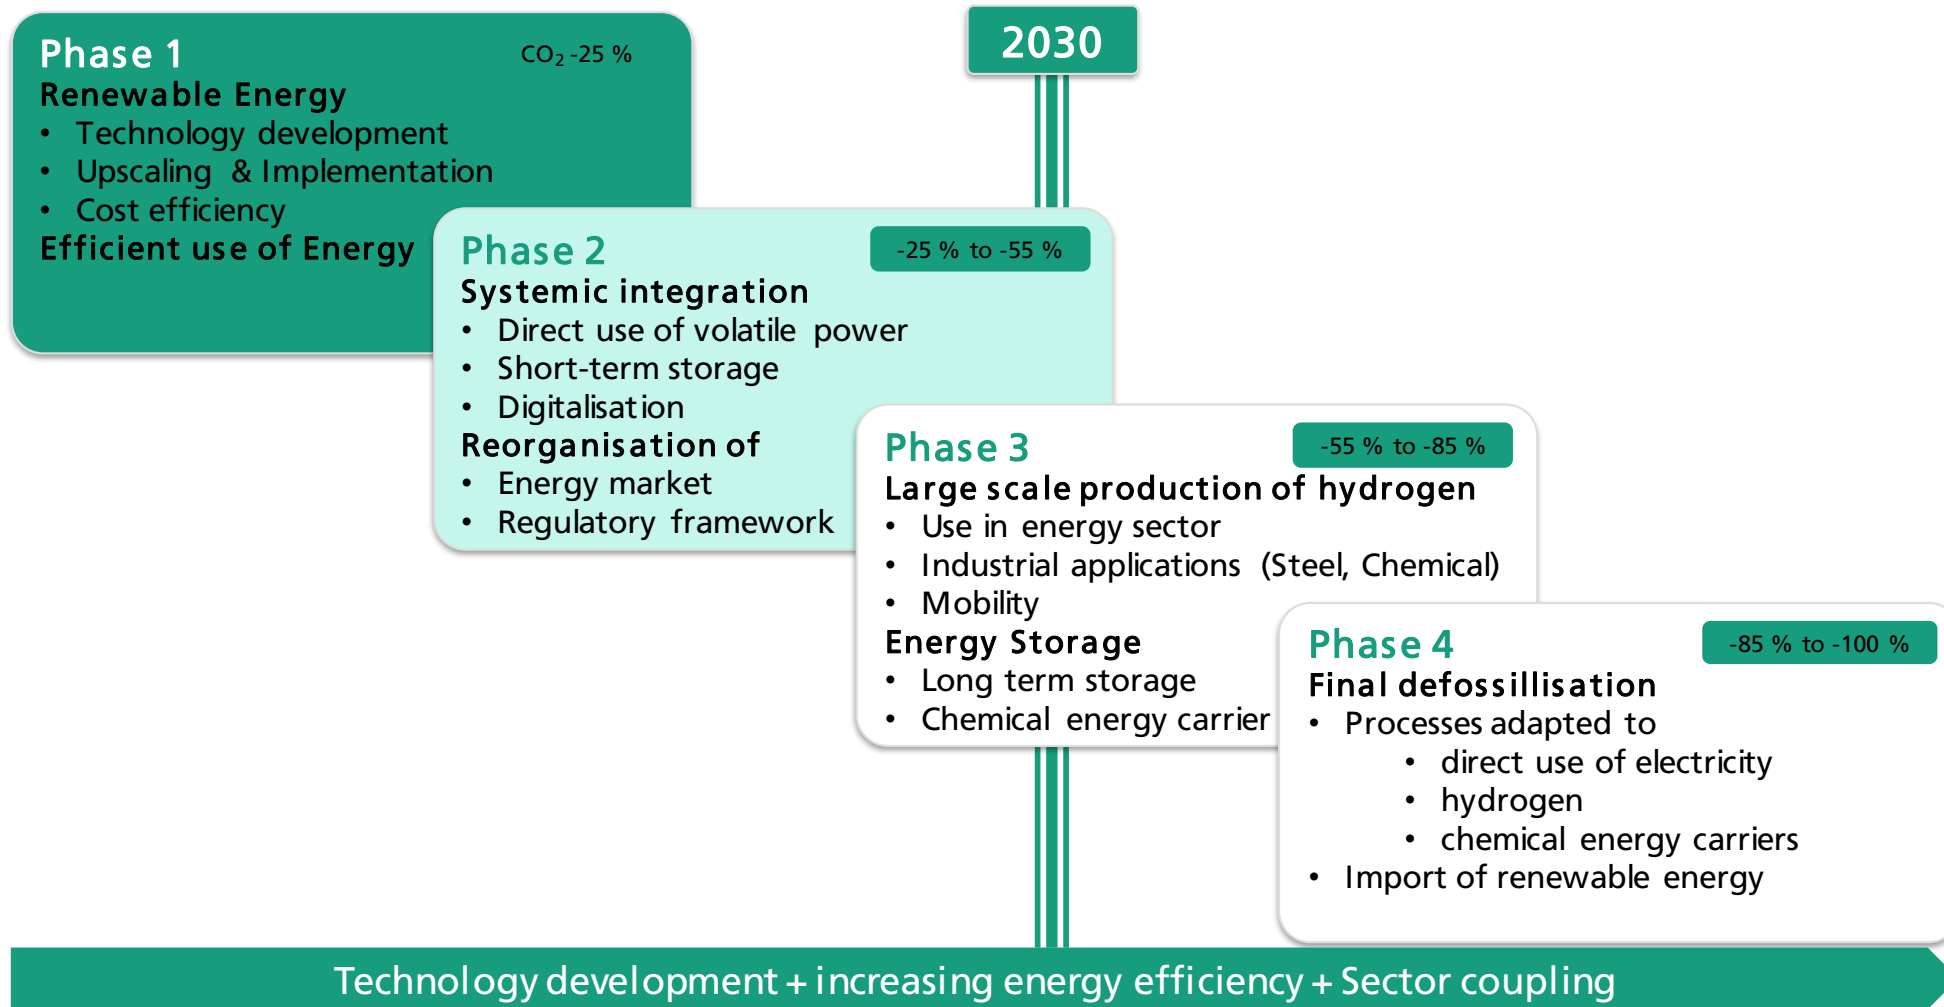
Phase 1
$CO_2$ -25 %
Renewable Energy
• Technology development
• Upscaling & Implementation
• Cost efficiency
Efficient use of Energy

2030

Phase 2
-25 % to -55 %
Systemic integration
• Direct use of volatile power
• Short-term storage
• Digitalisation
Reorganisation of
• Energy market
• Regulatory framework

Phase 3
-55 % to -85 %
Large scale production of hydrogen
• Use in energy sector
• Industrial applications (Steel, Chemical)
• Mobility
Energy Storage
• Long term storage
• Chemical energy carrier

Phase 4
-85 % to -100 %
Final defossillisation
• Processes adapted to
• direct use of electricity
• hydrogen
• chemical energy carriers
• Import of renewable energy

Technology development + increasing energy efficiency + Sector coupling